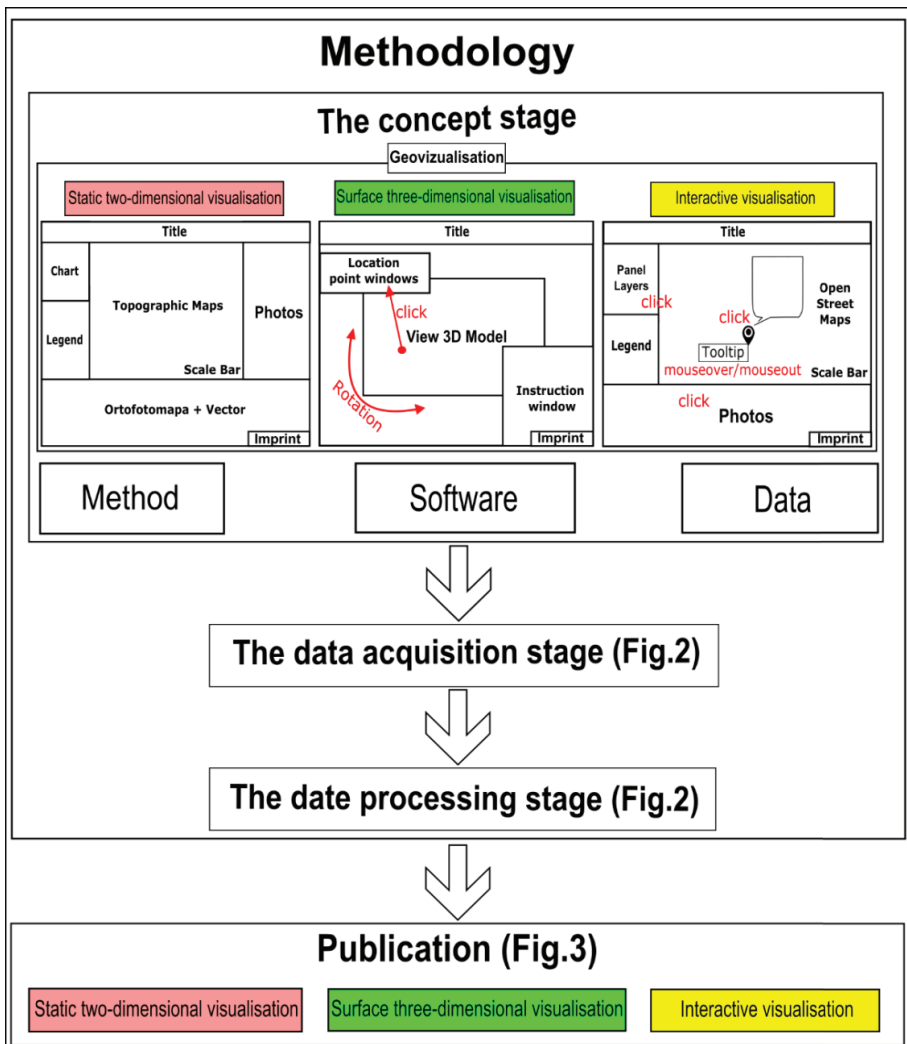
Methodology

The concept stage

Geovizualisation

Static two-dimensional visualisation

Surface three-dimensional visualisation

Interactive visualisation

Title

Chart

Topographic Maps

Photos

Legend

Scale Bar

Ortofotomapa + Vector

Imprint

Title

Location point windows

click

View 3D Model

Rotation

Instruction window

Imprint

Title

Panel Layers

click

click

Open Street Maps

Legend

Tooltip

mouseover/mouseout

Scale Bar

click

Photos

Imprint

Method

Software

Data

The data acquisition stage (Fig.2)

The date processing stage (Fig.2)

Publication (Fig.3)

Static two-dimensional visualisation

Surface three-dimensional visualisation

Interactive visualisation